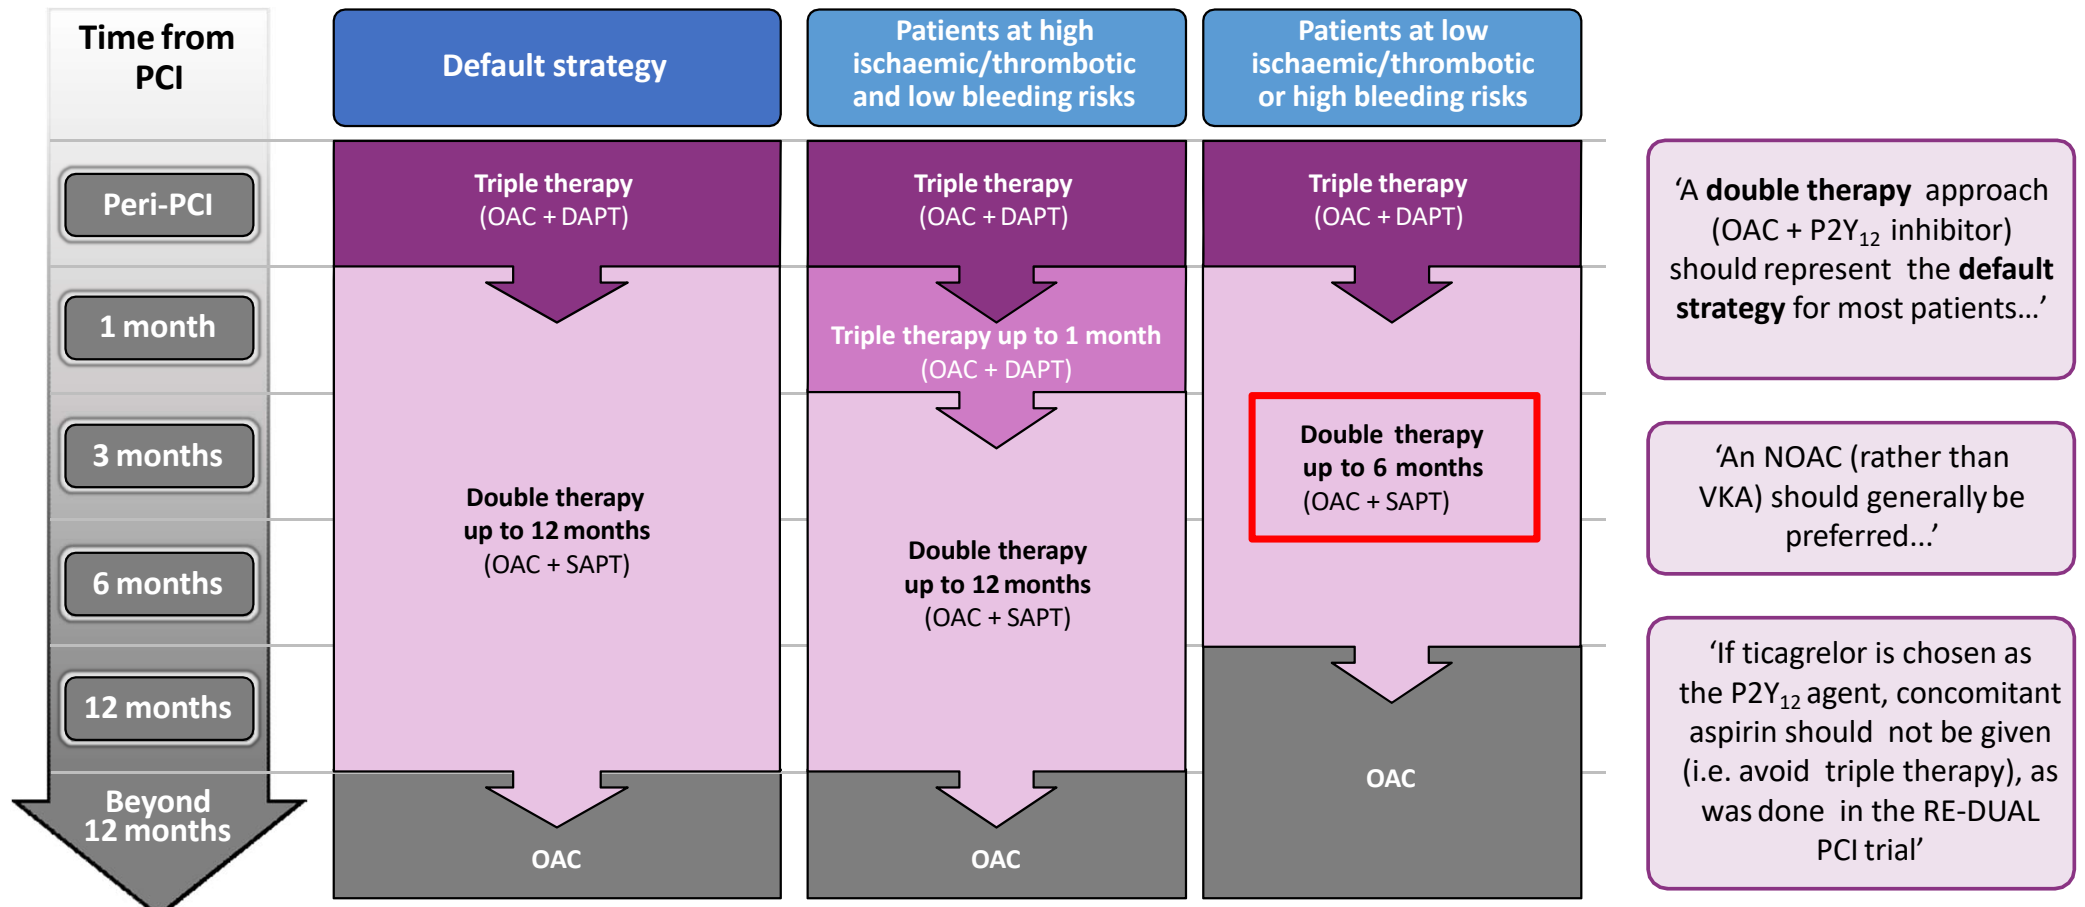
Time from PCI

Peri-PCI

1 month

3 months

6 months

12 months

Beyond 12 months

Default strategy

Triple therapy
(OAC + DAPT)

Double therapy
up to 12 months
(OAC + SAPT)

OAC

Patients at high ischaemic/thrombotic and low bleeding risks

Triple therapy
(OAC + DAPT)

Triple therapy up to 1 month
(OAC + DAPT)

Double therapy
up to 12 months
(OAC + SAPT)

OAC

Patients at low ischaemic/thrombotic or high bleeding risks

Triple therapy
(OAC + DAPT)

Double therapy
up to 6 months
(OAC + SAPT)

OAC

'A double therapy approach (OAC + P2Y$_{12}$ inhibitor) should represent the default strategy for most patients...'

'An NOAC (rather than VKA) should generally be preferred...'

'If ticagrelor is chosen as the P2Y$_{12}$ agent, concomitant aspirin should not be given (i.e. avoid triple therapy), as was done in the RE-DUAL PCI trial'